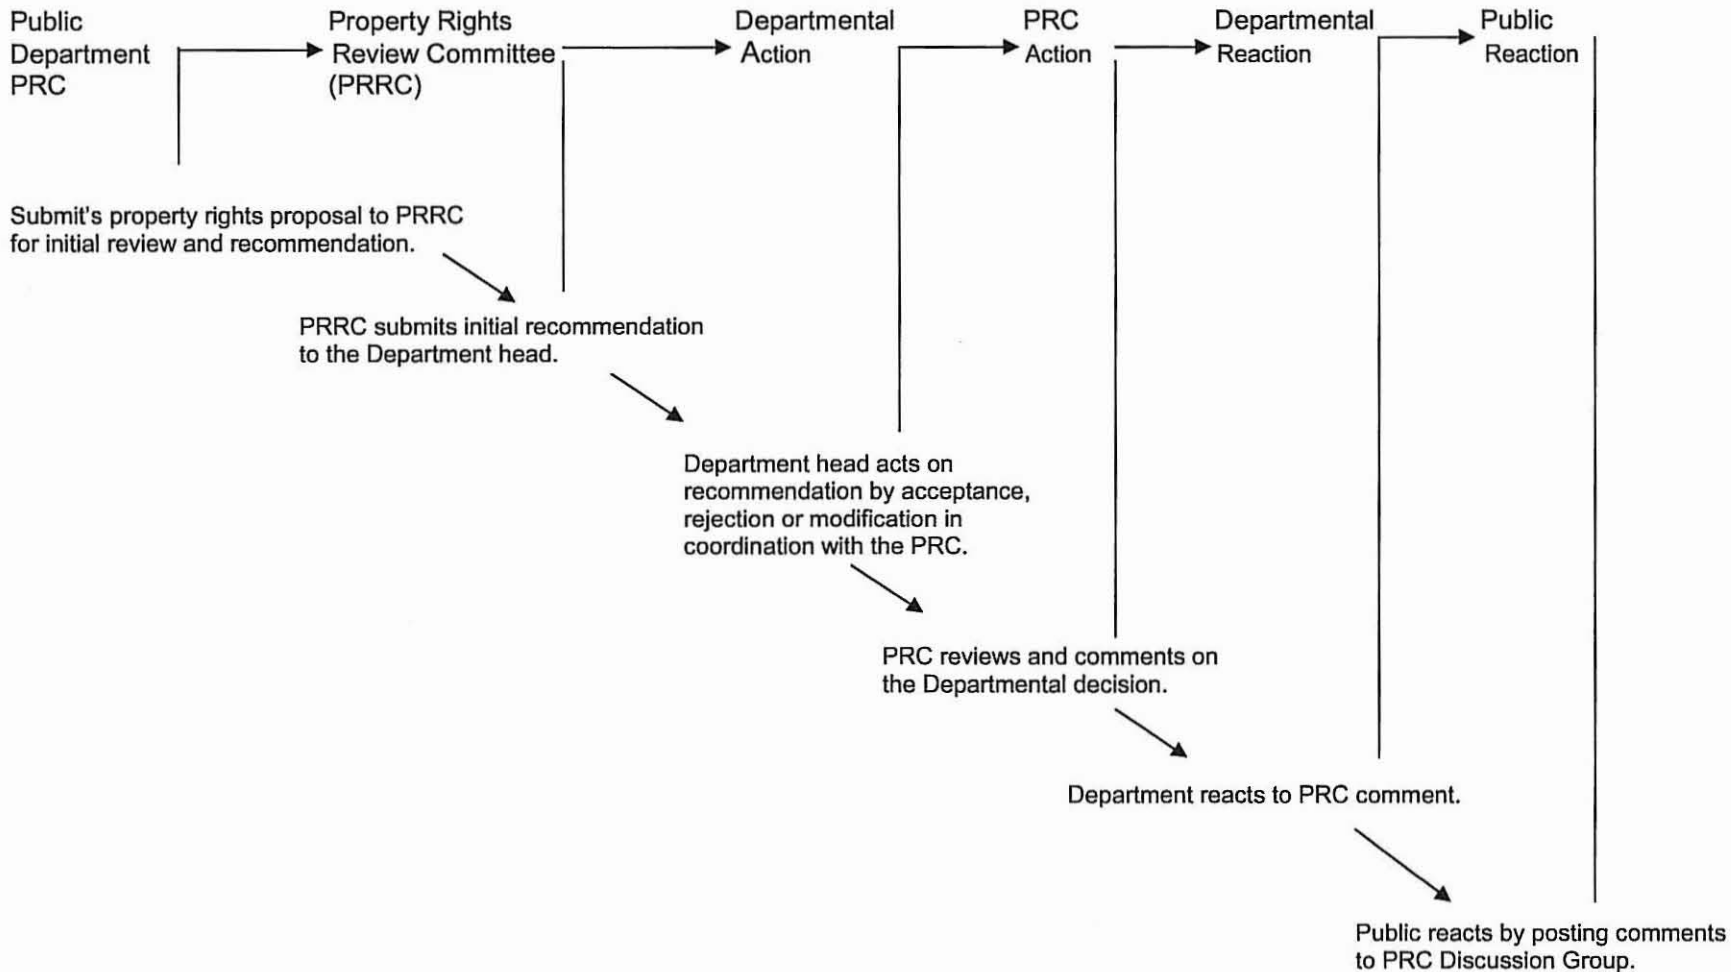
Public
Department
PRC

Property Rights
Review Committee
(PRRC)

Departmental
Action

PRC
Action

Departmental
Reaction

Public
Reaction

Submit's property rights proposal to PRRC for initial review and recommendation.

PRRC submits initial recommendation to the Department head.

Department head acts on recommendation by acceptance, rejection or modification in coordination with the PRC.

PRC reviews and comments on the Departmental decision.

Department reacts to PRC comment.

Public reacts by posting comments to PRC Discussion Group.